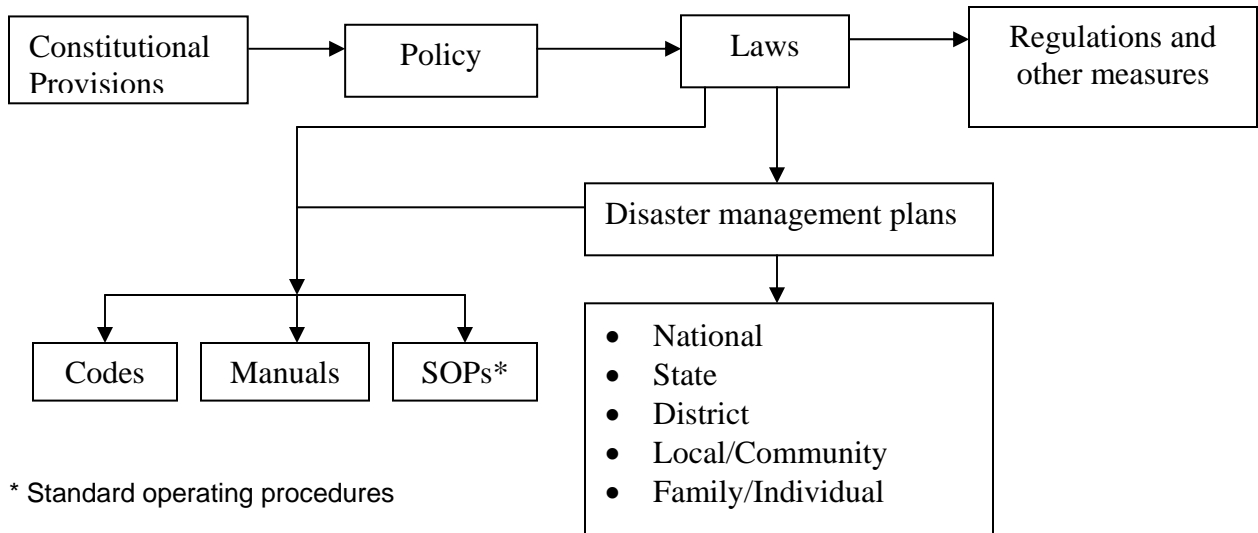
Constitutional Provisions

Policy

Laws

Regulations and other measures

Disaster management plans

Codes

Manuals

SOPs*

- National
- State
- District
- Local/Community
- Family/Individual

* Standard operating procedures